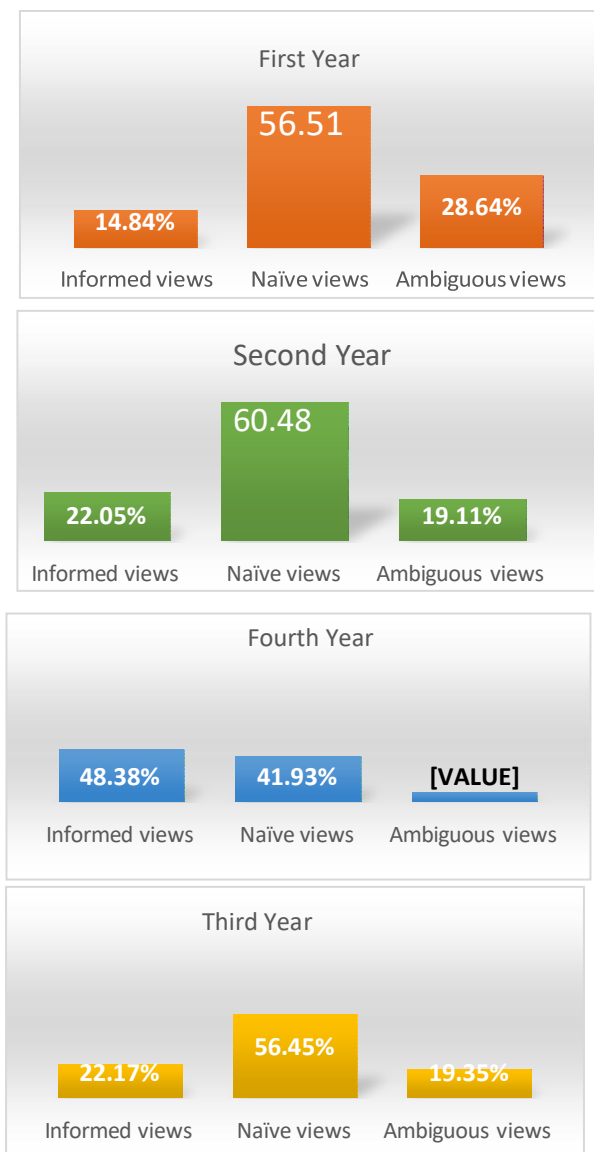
First Year

56.51

14.84%

28.64%

Informed views Naïve views Ambiguous views

Second Year

60.48

22.05%

19.11%

Informed views Naïve views Ambiguous views

Fourth Year

48.38%

41.93%

[VALUE]

Informed views Naïve views Ambiguous views

Third Year

56.45%

22.17%

19.35%

Informed views Naïve views Ambiguous views